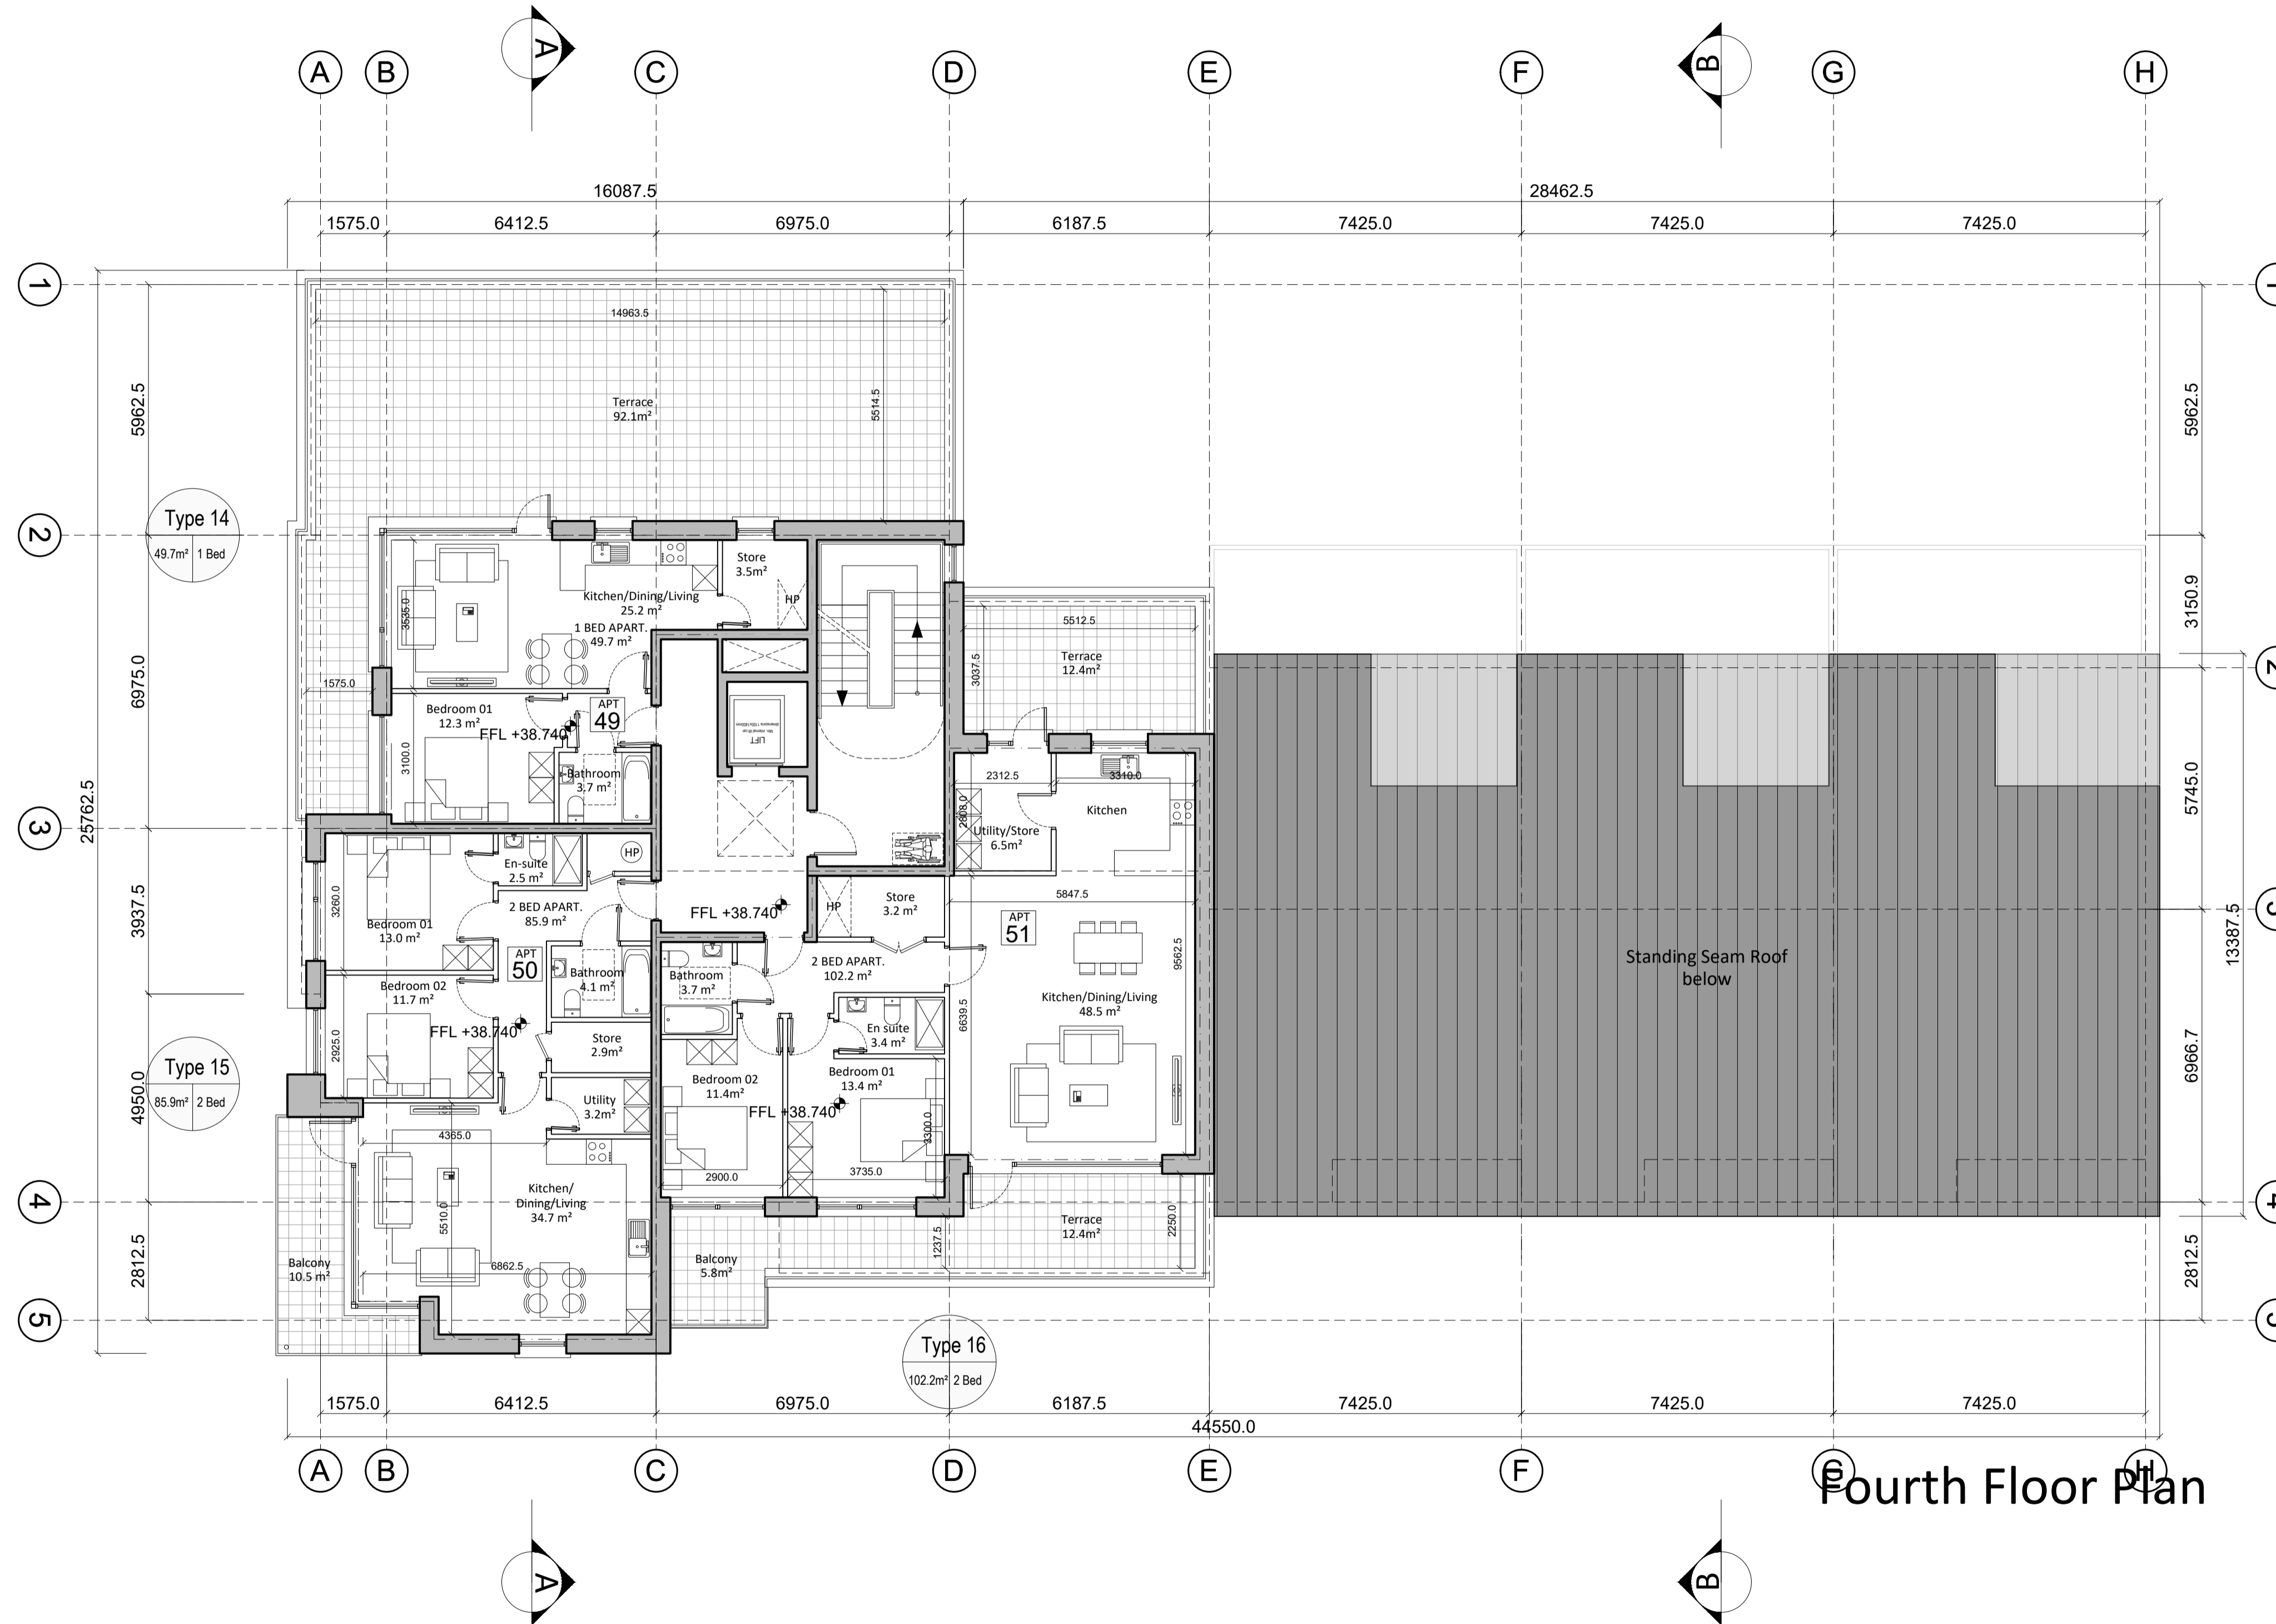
A
A B C D E F G H
B

16087.5
28462.5
1575.0 6412.5 6975.0 6187.5 7425.0 7425.0 7425.0

1
14963.5
5962.5
Terrace
92.1m²
5514.5
5962.5

2
Type 14
49.7m² | 1 Bed

Store
3.5m²
HP
Kitchen/Dining/Living
25.2 m²
1 BED APART.
49.7 m²
3535.0
3150.9
5512.5
Terrace
12.4m²
3037.5
6975.0
1575.0
Bedroom 01
12.3 m²
APT
49
FFL +38.740
3100.0
Bathroom
3.7 m²
LIFT
2312.5
3310.0
Kitchen
5745.0

3
25762.5
Utility/Store
6.5m²
2808.0
En-suite
2.5 m²
HP
5847.5
3260.0
Bedroom 01
13.0 m²
2 BED APART.
85.9 m²
FFL +38.740
HP
Store
3.2 m²
APT
51
3937.5
13387.5
APT
50
Bathroom
4.1 m²
Bathroom
3.7 m²
2 BED APART.
102.2 m²
9562.5
Standing Seam Roof
below
Bedroom 02
11.7 m²
FFL +38.740
6639.5
Kitchen/Dining/Living
48.5 m²
2925.0
En suite
3.4 m²
Store
2.9m²
6966.7

Type 15
85.9m² | 2 Bed
4950.0
Utility
3.2m²
Bedroom 02
11.4m²
FFL +38.740
Bedroom 01
13.4 m²
3300.0
4365.0
2900.0
3735.0

4
Kitchen/
Dining/Living
34.7 m²
5510.0
Terrace
12.4m²
2250.0
1237.5
2812.5
Balcony
10.5 m²
6862.5
Balcony
5.8m²
2812.5

5
Type 16
102.2m² | 2 Bed

1575.0 6412.5 6975.0 6187.5 7425.0 7425.0 7425.0
44550.0
A B C D E F G H

Fourth Floor Plan
A
B